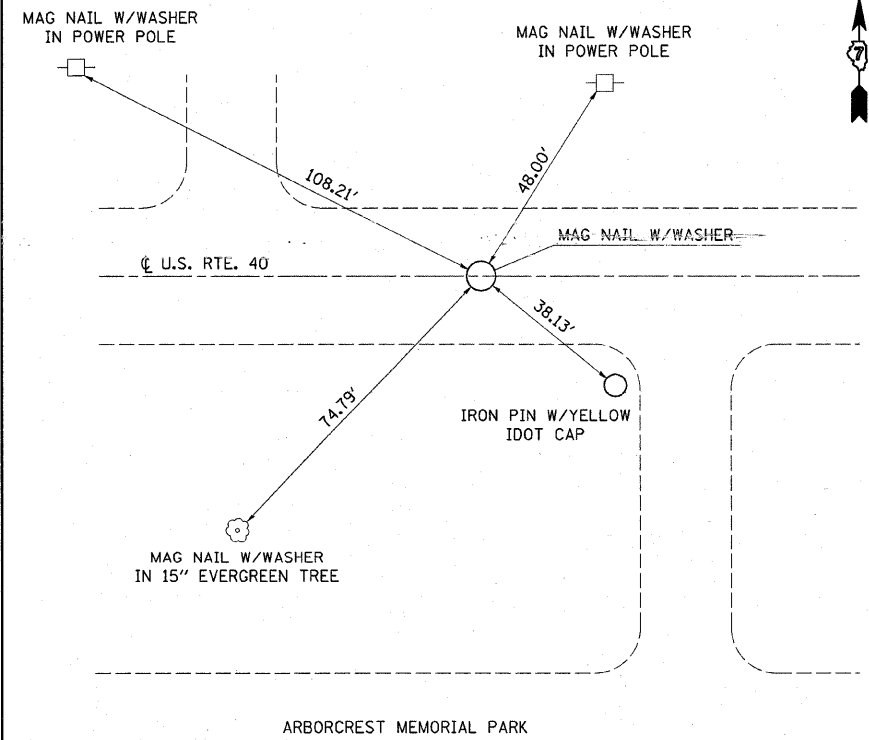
MAG NAIL W/WASHER
IN POWER POLE

MAG NAIL W/WASHER
IN POWER POLE

7

108.21'

48.00'

MAG NAIL W/WASHER

℄ U.S. RTE. 40

38.13'

74.79'

IRON PIN W/YELLOW
IDOT CAP

MAG NAIL W/WASHER
IN 15" EVERGREEN TREE

ARBORCREST MEMORIAL PARK